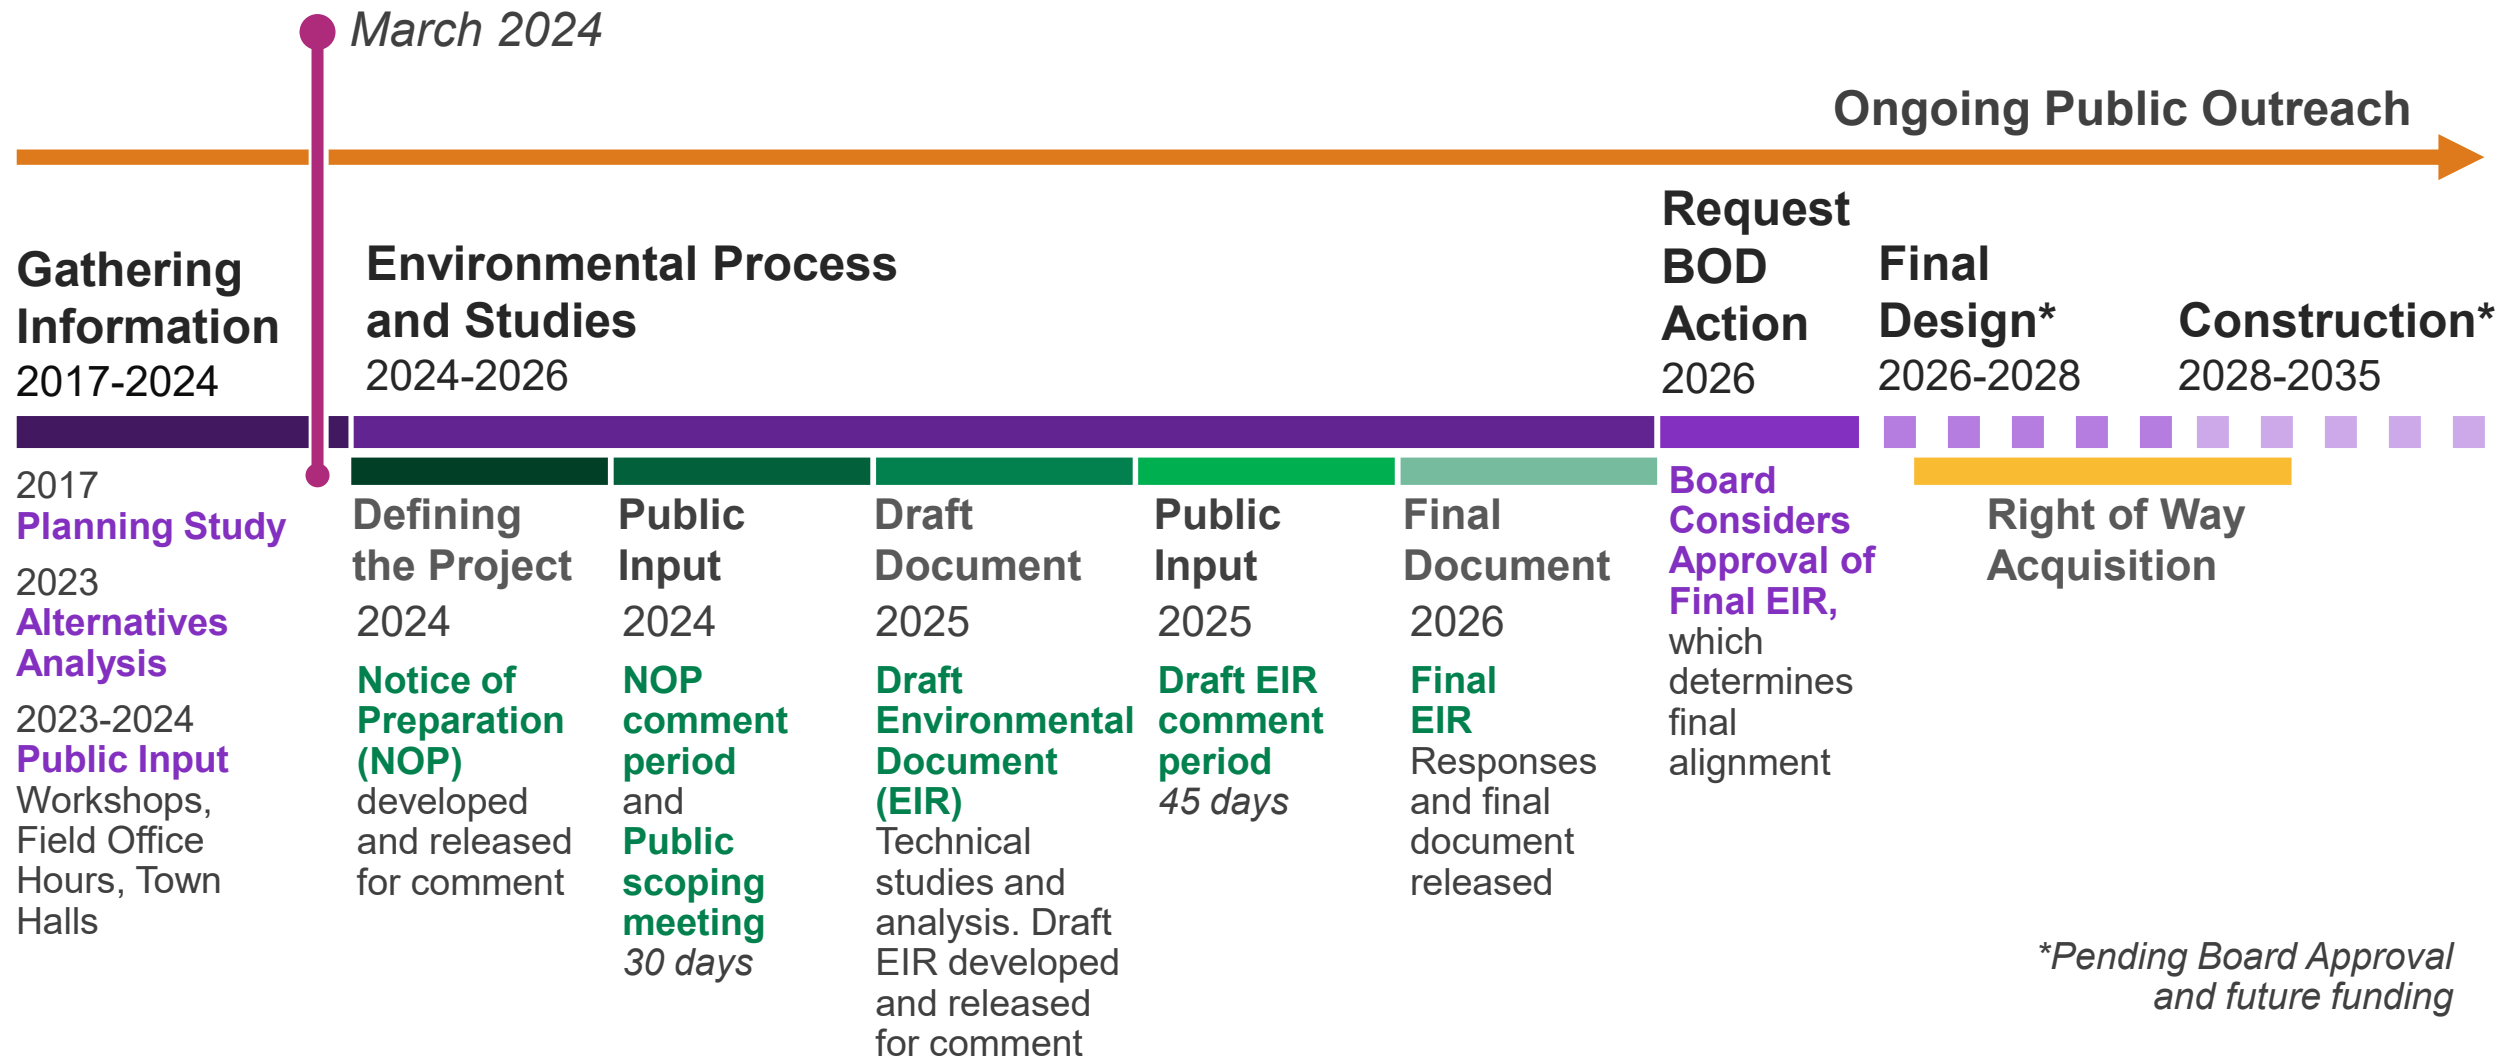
March 2024

Ongoing Public Outreach

Gathering Information
2017-2024

2017
Planning Study
2023
Alternatives Analysis
2023-2024
Public Input
Workshops, Field Office Hours, Town Halls

Environmental Process and Studies
2024-2026

Defining the Project
2024
Notice of Preparation (NOP) developed and released for comment

Public Input
2024
NOP comment period and Public scoping meeting
30 days

Draft Document
2025
Draft Environmental Document (EIR)
Technical studies and analysis. Draft EIR developed and released for comment

Public Input
2025
Draft EIR comment period
45 days

Final Document
2026
Final EIR
Responses and final document released

Request BOD Action
2026
Board Considers Approval of Final EIR, which determines final alignment

Final Design*
2026-2028

Construction*
2028-2035

Right of Way Acquisition

*Pending Board Approval and future funding